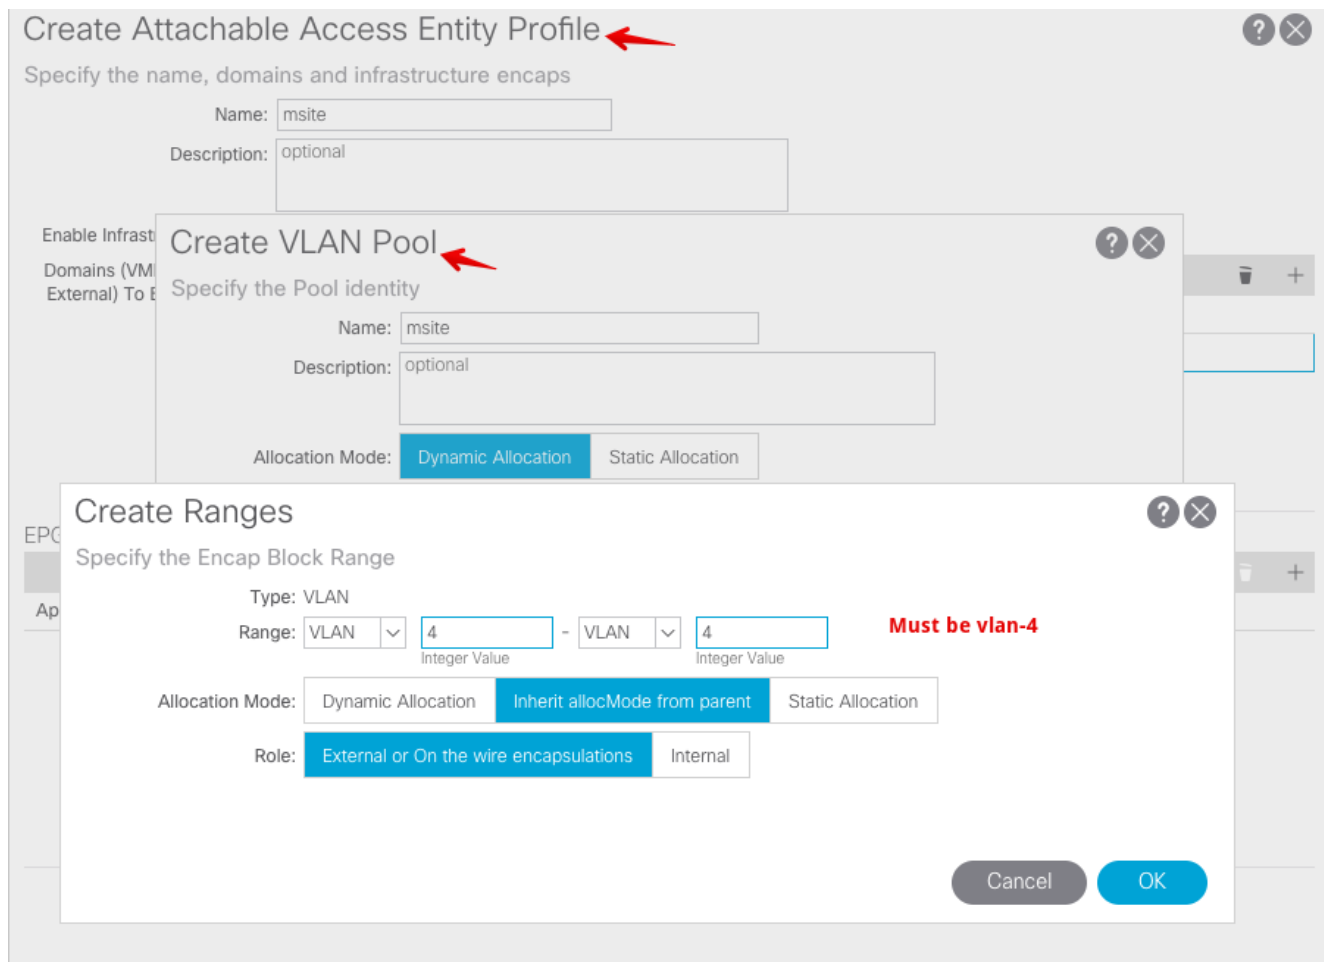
Create Attachable Access Entity Profile

Specify the name, domains and infrastructure encaps

Name: msite

Description: optional

Enable Infrast

Domains (VM External) To E

Create VLAN Pool

Specify the Pool identity

Name: msite

Description: optional

Allocation Mode: Dynamic Allocation Static Allocation

EPG

Ap

Create Ranges

Specify the Encap Block Range

Type: VLAN

Range: VLAN 4 - VLAN 4

Integer Value Integer Value

Must be vlan-4

Allocation Mode: Dynamic Allocation Inherit allocMode from parent Static Allocation

Role: External or On the wire encapsulations Internal

Cancel OK